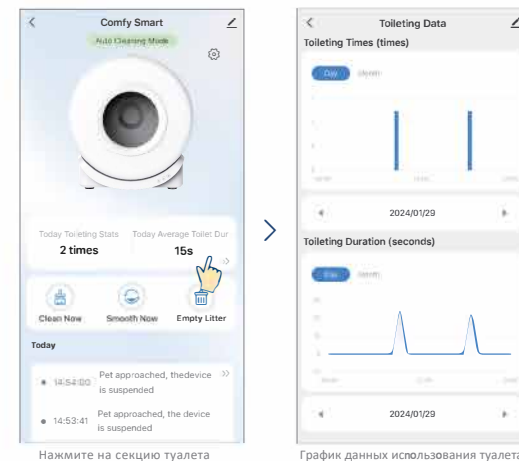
Comfy Smart

Auto Cleaning Mode

Today Toileting Stats
2 times

Today Average Toilet Dur
15s

Clean Now

Smooth Now

Empty Litter

Today

14:54:00 Pet approached, thedevice is suspended

14:53:41 Pet approached, the device is suspended

Нажмите на секцию туалета

Toileting Data

Toileting Times (times)

Day Month

2024/01/29

Toileting Duration (seconds)

Day Month

2024/01/29

График данных использования туалета